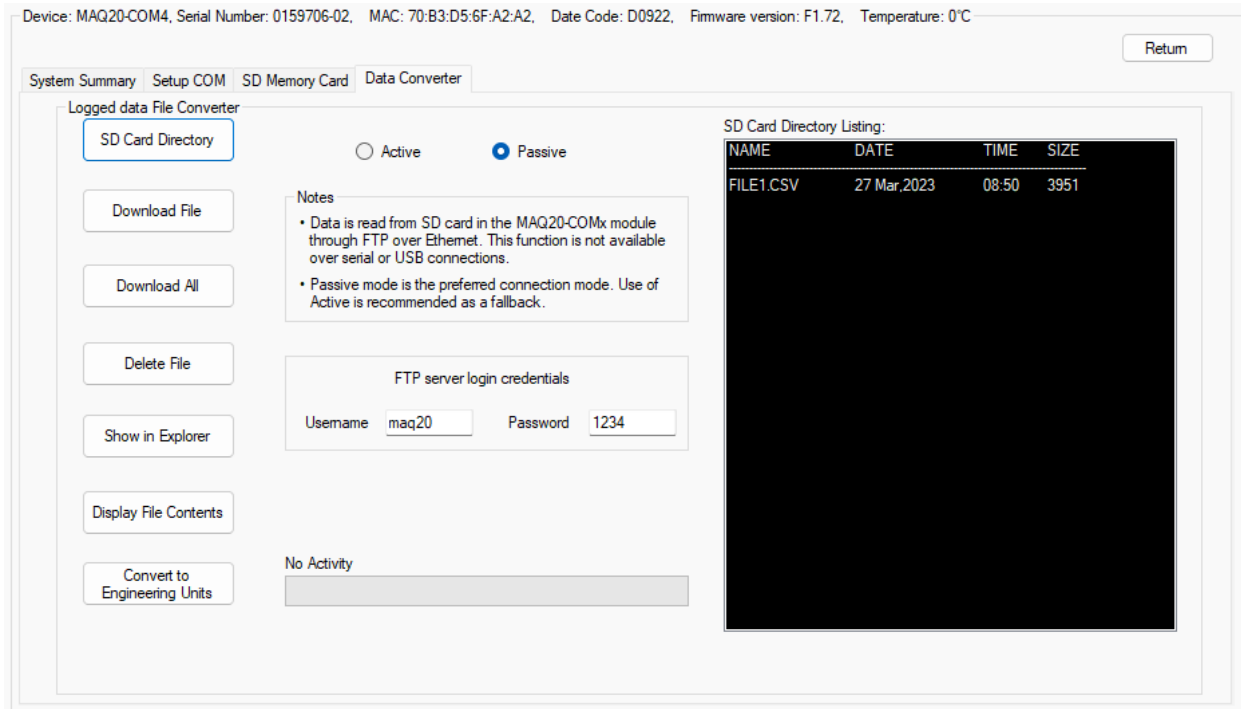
Device: MAQ20-COM4, Serial Number: 0159706-02, MAC: 70:B3:D5:6F:A2:A2, Date Code: D0922, Firmware version: F1.72, Temperature: 0°C

Return

System Summary | Setup COM | SD Memory Card | Data Converter

Logged data File Converter

SD Card Directory

Active

Passive

Download File

Notes

• Data is read from SD card in the MAQ20-COMx module through FTP over Ethernet. This function is not available over serial or USB connections.

• Passive mode is the preferred connection mode. Use of Active is recommended as a fallback.

Download All

Delete File

FTP server login credentials

Show in Explorer

Username maq20 Password 1234

Display File Contents

No Activity

Convert to Engineering Units

SD Card Directory Listing:

| NAME | DATE | TIME | SIZE |
|---|---|---|---|
| FILE1.CSV | 27 Mar,2023 | 08:50 | 3951 |